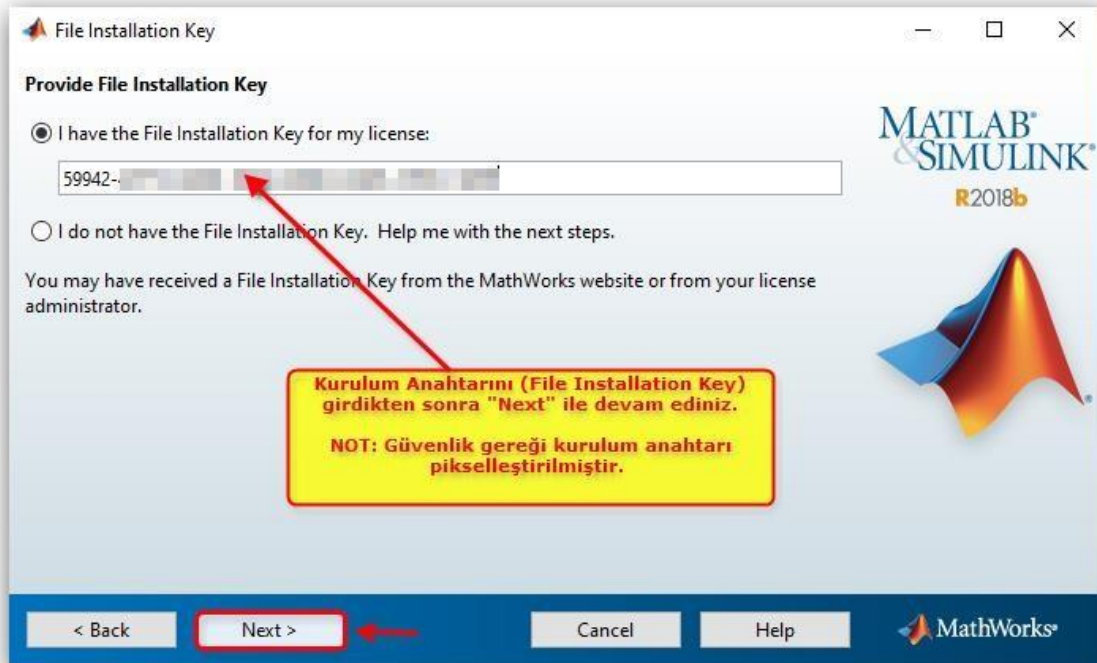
File Installation Key

Provide File Installation Key

I have the File Installation Key for my license:

59942-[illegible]

I do not have the File Installation Key. Help me with the next steps.

You may have received a File Installation Key from the MathWorks website or from your license administrator.

MATLAB® & SIMULINK®
R2018b

Kurulum Anahtarını (File Installation Key) girdikten sonra "Next" ile devam ediniz.

NOT: Güvenlik gereği kurulum anahtarı pikselleştirilmiştir.

< Back
Next >
Cancel
Help
MathWorks®